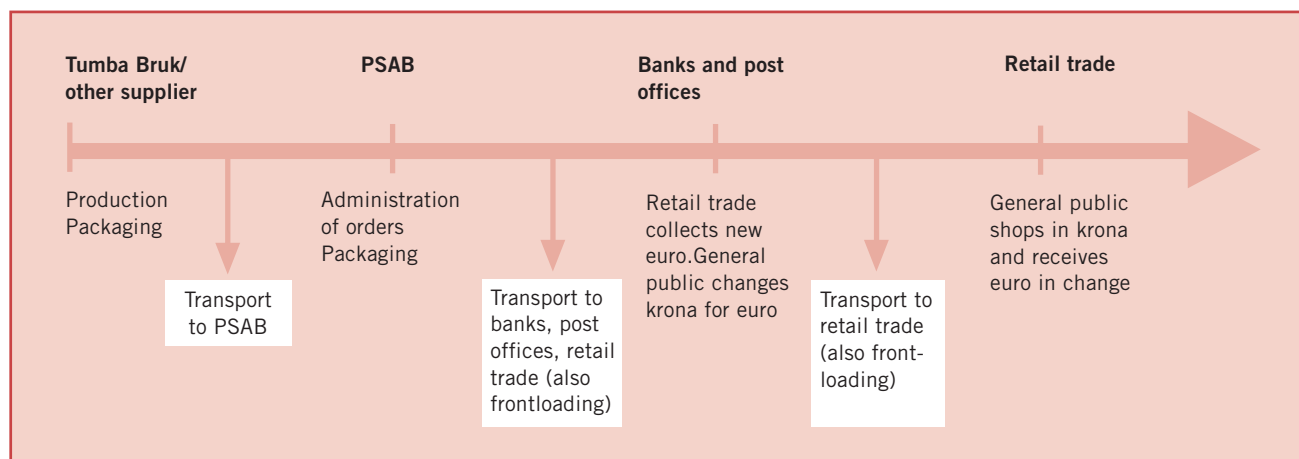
Tumba Bruk/ other supplier

Production
Packaging

Transport to PSAB

PSAB

Administration of orders
Packaging

Transport to banks, post offices, retail trade (also frontloading)

Banks and post offices

Retail trade collects new euro.General public changes krona for euro

Transport to retail trade (also front-loading)

Retail trade

General public shops in krona and receives euro in change